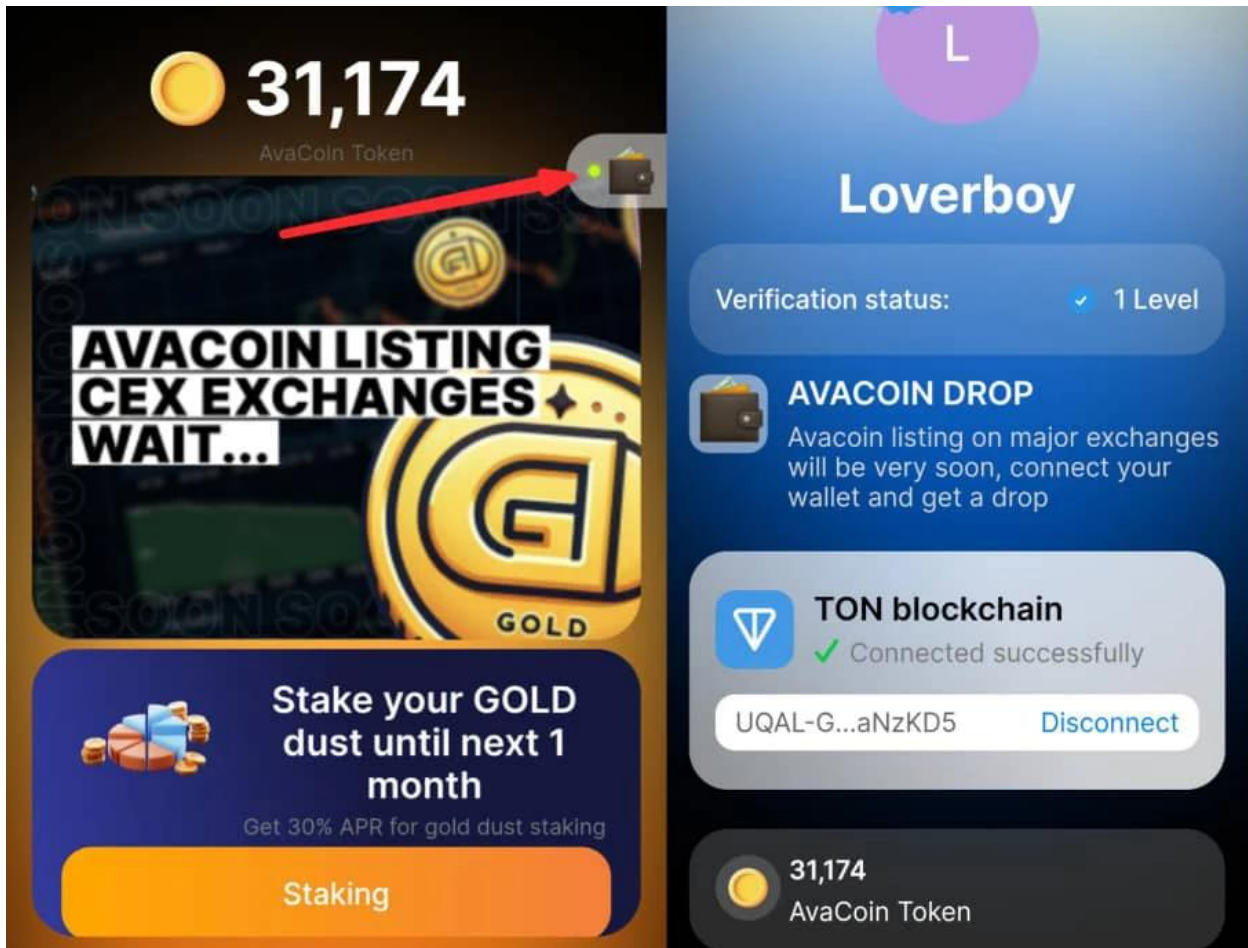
31,174

AvaCoin Token

SOON SOON SOON

AVACOIN LISTING CEX EXCHANGES WAIT...

GOLD

Stake your GOLD dust until next 1 month

Get 30% APR for gold dust staking

Staking

L

Loverboy

Verification status: 1 Level

AVACOIN DROP

Avacoin listing on major exchanges will be very soon, connect your wallet and get a drop

TON blockchain

Connected successfully

UQAL-G...aNzKD5 Disconnect

31,174

AvaCoin Token